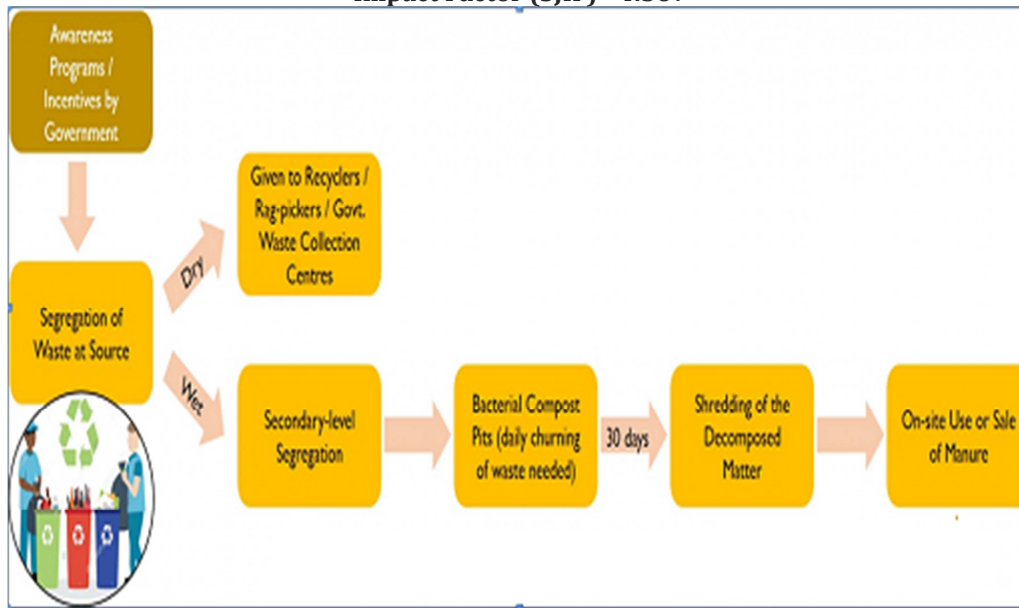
Awareness Programs / Incentives by Government

Segregation of Waste at Source

Dry

Given to Recyclers / Rag-pickers / Govt. Waste Collection Centres

Wet

Secondary-level Segregation

Bacterial Compost Pits (daily churning of waste needed)

30 days

Shredding of the Decomposed Matter

On-site Use or Sale of Manure